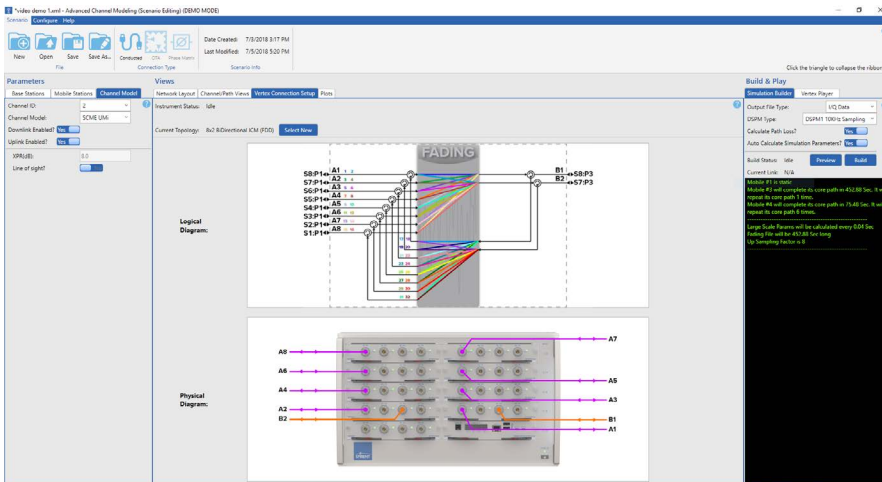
*video demo 1.xml - Advanced Channel Modeling (Scenario Editing) (DEMO MODE)

Scenario Configure Help

New Open Save Save As... Conducted OTA Phase Matrix

File Connection Type

Date Created: 7/3/2018 3:17 PM
Last Modified: 7/5/2018 5:20 PM

Scenario Info

Click the triangle to collapse the ribbon

Parameters

Base Stations Mobile Stations Channel Model

Channel ID: 2
Channel Model: SCME UMi
Downlink Enabled? Yes
Uplink Enabled? Yes
XPR(dB): 0.0
Line of sight?

Views

Network Layout Channel/Path Views Vertex Connection Setup Plots

Instrument Status: Idle

Current Topology: 8x2 Bidirectional ICM (FDD) Select New

FADING

S8:P1 A1
S7:P1 A2
S6:P1 A3
S5:P1 A4
S4:P1 A5
S3:P1 A6
S2:P1 A7
S1:P1 A8

B1 S8:P3
B2 S7:P3

Logical Diagram:

A8
A6
A4
A2
B2

A7
A5
A3
B1
A1

Physical Diagram:

Build & Play

Simulation Builder Vertex Player

Output File Type: I/Q Data
DSPM Type: DSPM1 10KHz Sampling
Calculate Path Loss? Yes
Auto Calculate Simulation Parameters? Yes

Build Status: Idle Preview Build

Current Link: N/A

Mobile #1 is static
Mobile #3 will complete its core path in 452.80 Sec. It will repeat its core path 1 time.
Mobile #4 will complete its core path in 75.48 Sec. It will repeat its core path 6 times.

Large Scale Params will be calculated every 0.04 Sec.
Fading File will be 452.80 Sec long
Up Sampling Factor is 8